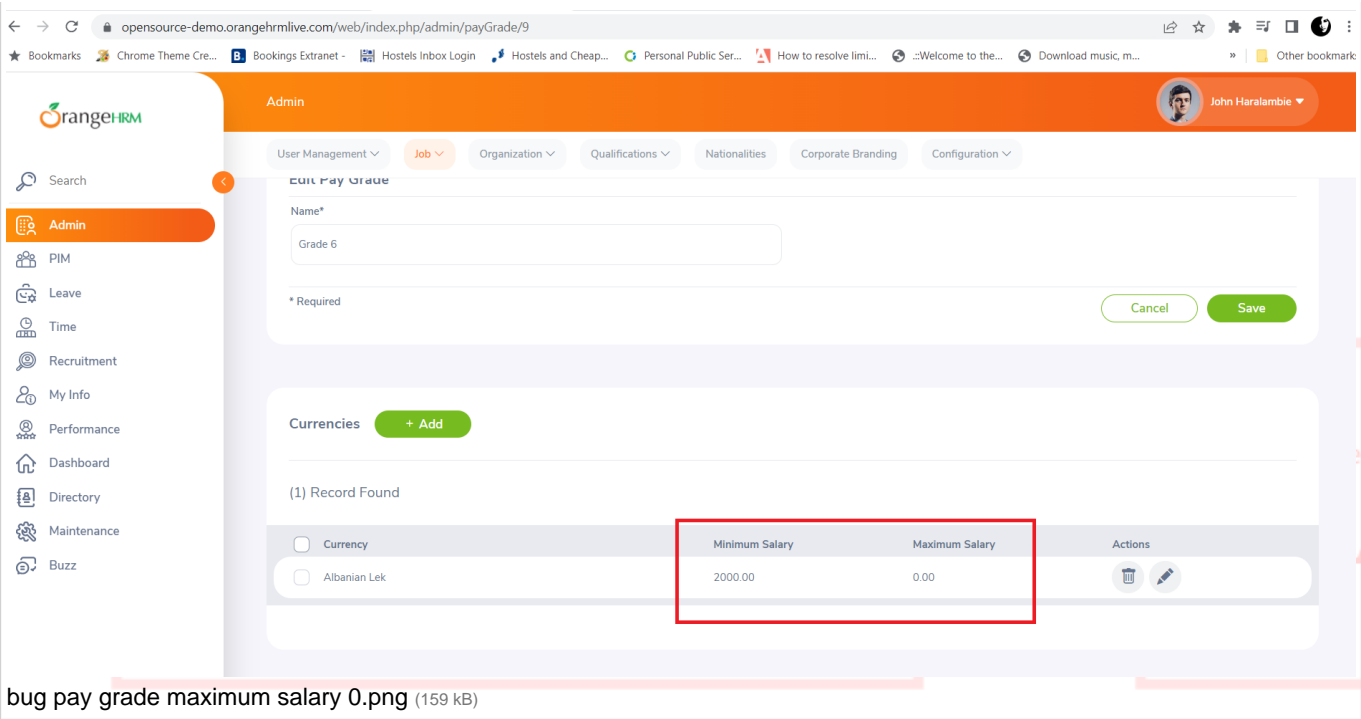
opensource-demo.orangehrmlive.com/web/index.php/admin/payGrade/9

Bookmarks | Chrome Theme Cre... | Bookings Extranet - | Hostels Inbox Login | Hostels and Cheap... | Personal Public Ser... | How to resolve limi... | ::Welcome to the... | Download music, m... | » | Other bookmarks

OrangeHRM

Admin

John Haralambie

User Management | Job | Organization | Qualifications | Nationalities | Corporate Branding | Configuration

Search

Admin
PIM
Leave
Time
Recruitment
My Info
Performance
Dashboard
Directory
Maintenance
Buzz

Edit Pay Grade

Name*

Grade 6

* Required

Cancel | Save

Currencies + Add

(1) Record Found

| Currency | Minimum Salary | Maximum Salary | Actions |
|---|---|---|---|
| Albanian Lek | 2000.00 | 0.00 | |

bug pay grade maximum salary 0.png (159 kB)